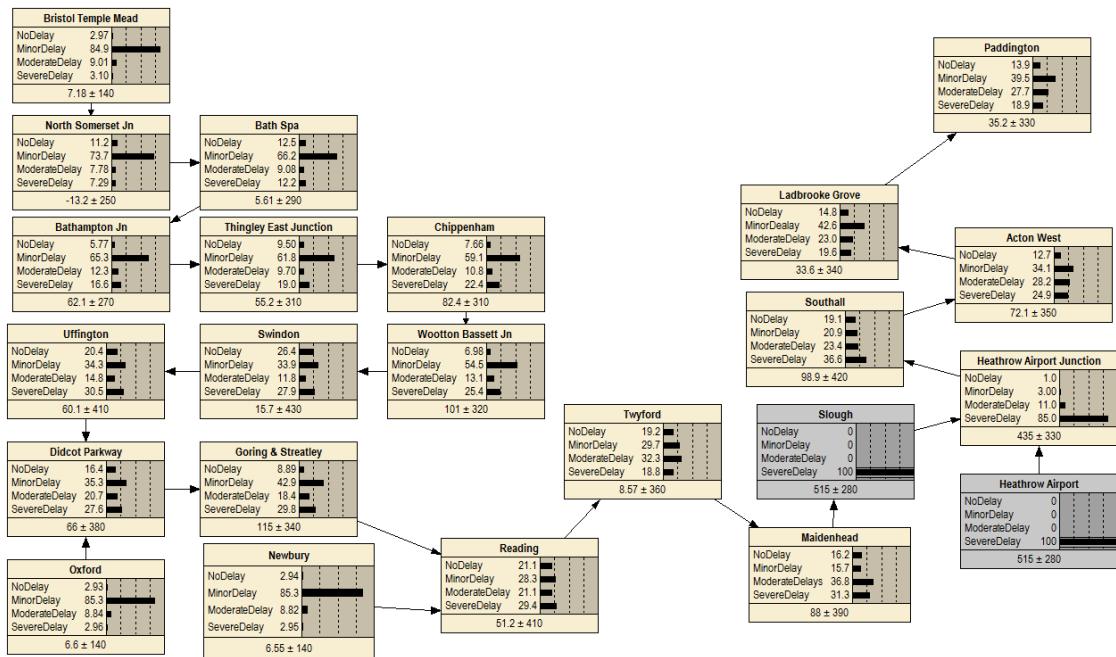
Bristol Temple Mead
NoDelay 2.97
MinorDelay 84.9
ModerateDelay 9.01
SevereDelay 3.10
7.18 ± 140

North Somerset Jn
NoDelay 11.2
MinorDelay 73.7
ModerateDelay 7.78
SevereDelay 7.29
-13.2 ± 250

Bath Spa
NoDelay 12.5
MinorDelay 66.2
ModerateDelay 9.08
SevereDelay 12.2
5.61 ± 290

Bathampton Jn
NoDelay 5.77
MinorDelay 65.3
ModerateDelay 12.3
SevereDelay 16.6
62.1 ± 270

Thingley East Junction
NoDelay 9.50
MinorDelay 61.8
ModerateDelay 9.70
SevereDelay 19.0
55.2 ± 310

Chippenham
NoDelay 7.66
MinorDelay 59.1
ModerateDelay 10.8
SevereDelay 22.4
82.4 ± 310

Uffington
NoDelay 20.4
MinorDelay 34.3
ModerateDelay 14.8
SevereDelay 30.5
60.1 ± 410

Swindon
NoDelay 26.4
MinorDelay 33.9
ModerateDelay 11.8
SevereDelay 27.9
15.7 ± 430

Wootton Bassett Jn
NoDelay 6.98
MinorDelay 54.5
ModerateDelay 13.1
SevereDelay 25.4
101 ± 320

Didcot Parkway
NoDelay 16.4
MinorDelay 35.3
ModerateDelay 20.7
SevereDelay 27.6
66 ± 380

Goring & Streatley
NoDelay 8.89
MinorDelay 42.9
ModerateDelay 18.4
SevereDelay 29.8
115 ± 340

Oxford
NoDelay 2.93
MinorDelay 85.3
ModerateDelay 8.84
SevereDelay 2.96
6.6 ± 140

Newbury
NoDelay 2.94
MinorDelay 85.3
ModerateDelay 8.82
SevereDelay 2.95
6.55 ± 140

Reading
NoDelay 21.1
MinorDelay 28.3
ModerateDelay 21.1
SevereDelay 29.4
51.2 ± 410

Twyford
NoDelay 19.2
MinorDelay 29.7
ModerateDelay 32.3
SevereDelay 18.8
8.57 ± 360

Paddington
NoDelay 13.9
MinorDelay 39.5
ModerateDelay 27.7
SevereDelay 18.9
35.2 ± 330

Ladbrooke Grove
NoDelay 14.8
MinorDelay 42.6
ModerateDelay 23.0
SevereDelay 19.6
33.6 ± 340

Acton West
NoDelay 12.7
MinorDelay 34.1
ModerateDelay 28.2
SevereDelay 24.9
72.1 ± 350

Southall
NoDelay 19.1
MinorDelay 20.9
ModerateDelay 23.4
SevereDelay 36.6
98.9 ± 420

Heathrow Airport Junction
NoDelay 1.0
MinorDelay 3.00
ModerateDelay 11.0
SevereDelay 85.0
435 ± 330

Slough
NoDelay 0
MinorDelay 0
ModerateDelay 0
SevereDelay 100
515 ± 280

Heathrow Airport
NoDelay 0
MinorDelay 0
ModerateDelay 0
SevereDelay 100
515 ± 280

Maidenhead
NoDelay 16.2
MinorDelay 15.7
ModerateDelays 36.8
SevereDelay 31.3
88 ± 390